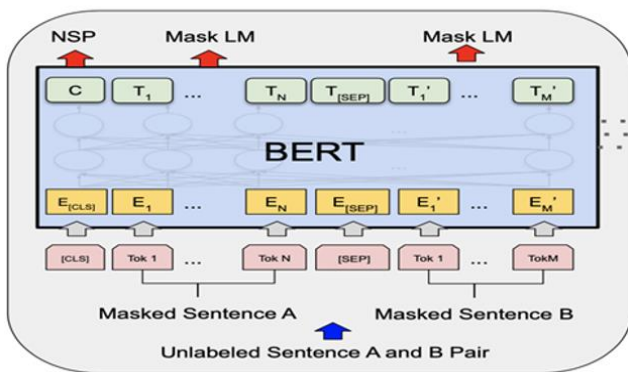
NSP

Mask LM

Mask LM

C $T_1$ ... $T_N$ $T_{[SEP]}$ $T_1'$ ... $T_M'$

BERT

$E_{[CLS]}$ $E_1$ ... $E_N$ $E_{[SEP]}$ $E_1'$ ... $E_M'$

[CLS] Tok 1 ... Tok N [SEP] Tok 1 ... TokM

Masked Sentence A

Masked Sentence B

Unlabeled Sentence A and B Pair